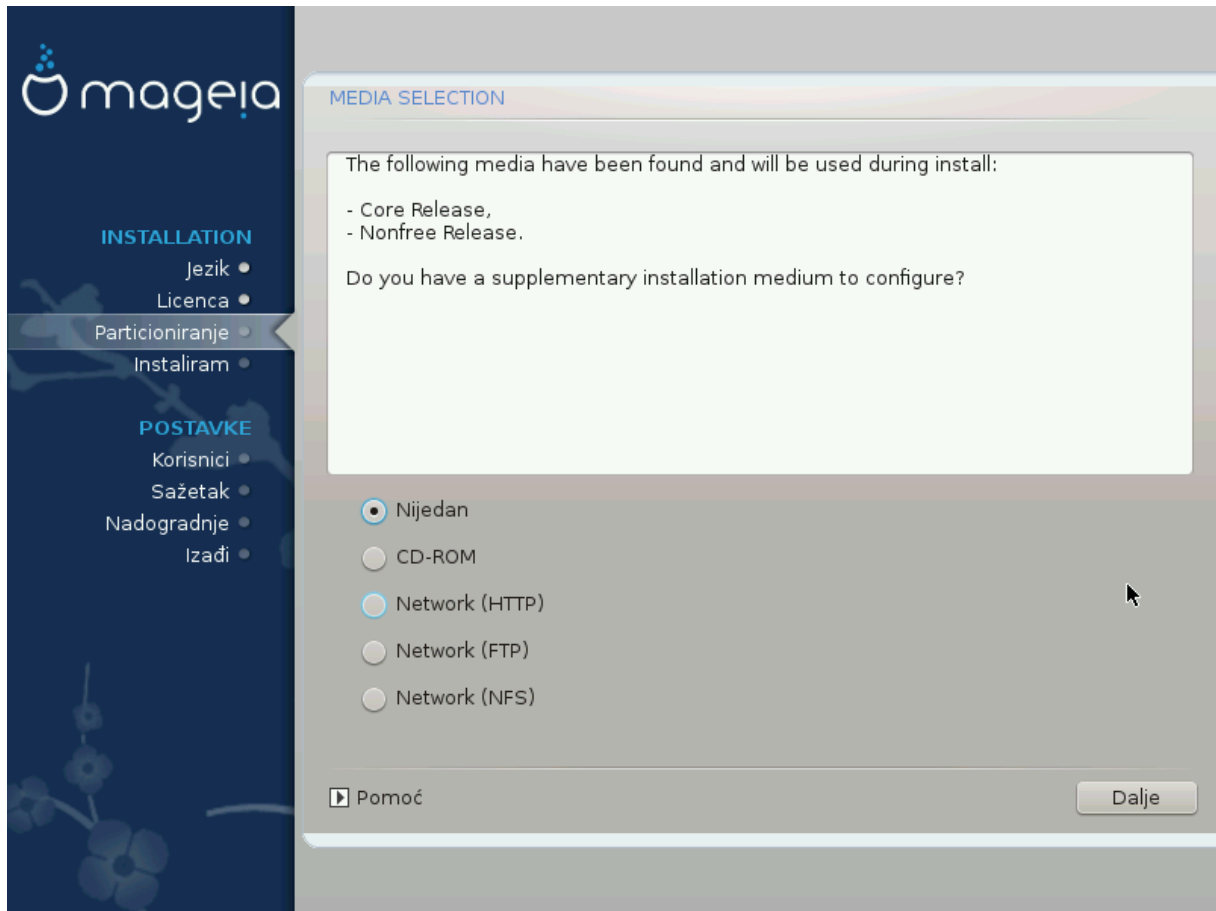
mageia

INSTALLATION
Jezik
Licenca
Particioniranje
Instaliram

POSTAVKE
Korisnici
Sažetak
Nadogradnje
Izađi

MEDIA SELECTION

The following media have been found and will be used during install:

- Core Release,
- Nonfree Release.

Do you have a supplementary installation medium to configure?

Nijedan
CD-ROM
Network (HTTP)
Network (FTP)
Network (NFS)

Pomoć

Dalje